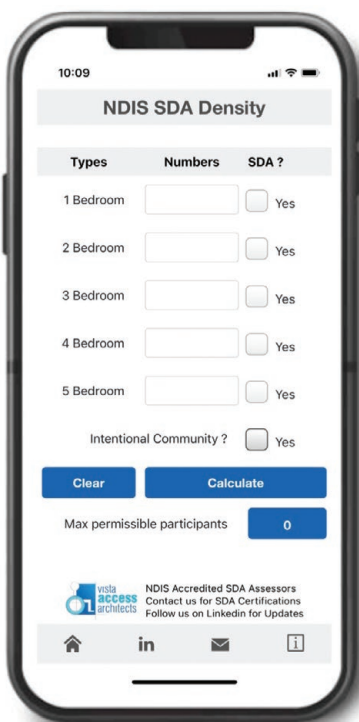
10:09

NDIS SDA Density

| Types | Numbers | SDA ? |
|---|---|---|
| 1 Bedroom | | Yes |
| 2 Bedroom | | Yes |
| 3 Bedroom | | Yes |
| 4 Bedroom | | Yes |
| 5 Bedroom | | Yes |

Intentional Community ? Yes

Clear

Calculate

Max permissible participants 0

vista access architects

NDIS Accredited SDA Assessors
Contact us for SDA Certifications
Follow us on Linkedin for Updates

in